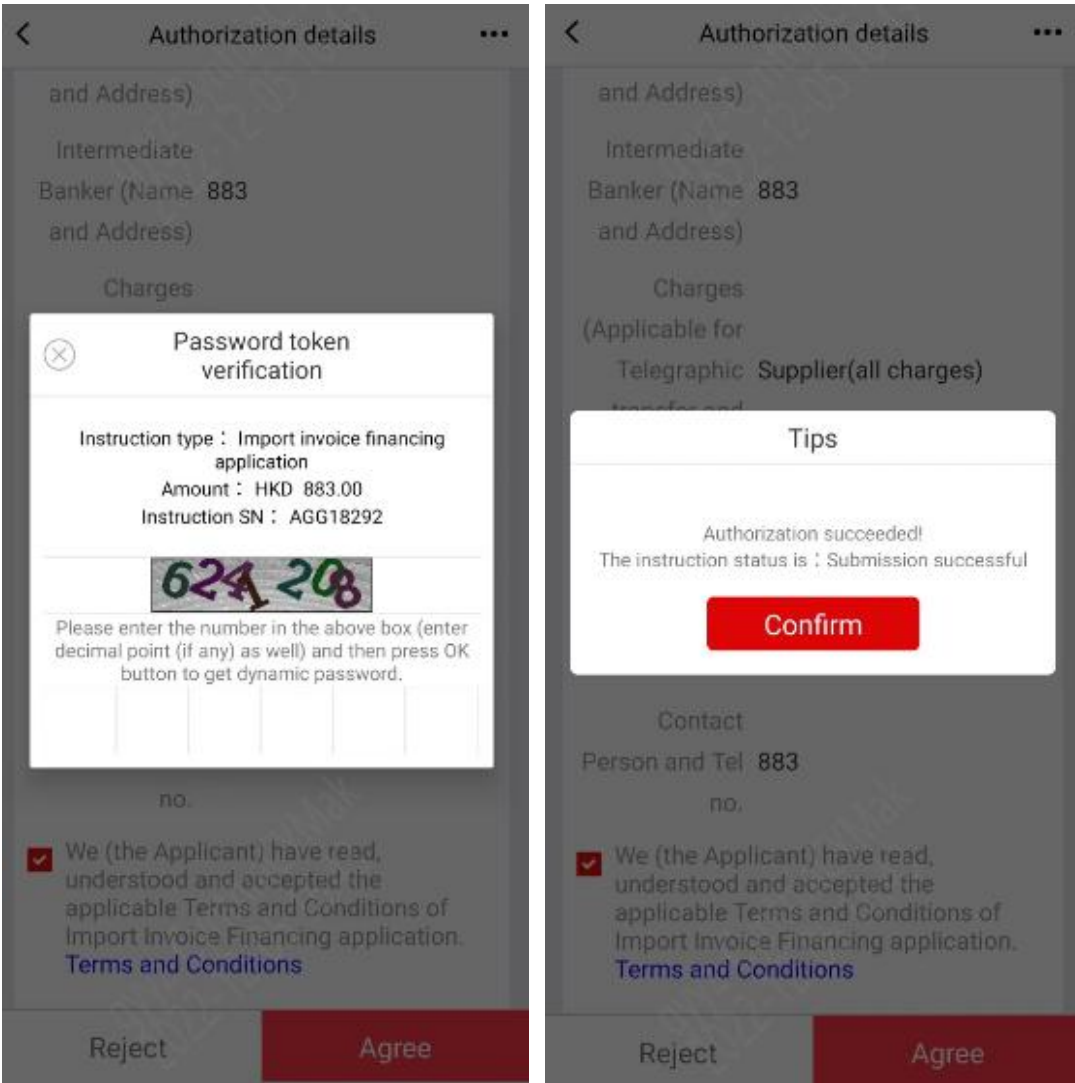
<
Authorization details
•••

and Address)

Intermediate Banker (Name and Address) 883

Charges

Password token verification

Instruction type： Import invoice financing application
Amount： HKD 883.00
Instruction SN： AGG18292

624120 8

Please enter the number in the above box (enter decimal point (if any) as well) and then press OK button to get dynamic password.

no.

We (the Applicant) have read, understood and accepted the applicable Terms and Conditions of Import Invoice Financing application.
Terms and Conditions

Reject
Agree

<
Authorization details
•••

and Address)

Intermediate Banker (Name and Address) 883

Charges (Applicable for Telegraphic transfer and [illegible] Supplier(all charges)

Tips

Authorization succeeded!
The instruction status is：Submission successful

Confirm

Contact Person and Tel no. 883

We (the Applicant) have read, understood and accepted the applicable Terms and Conditions of Import Invoice Financing application.
Terms and Conditions

Reject
Agree